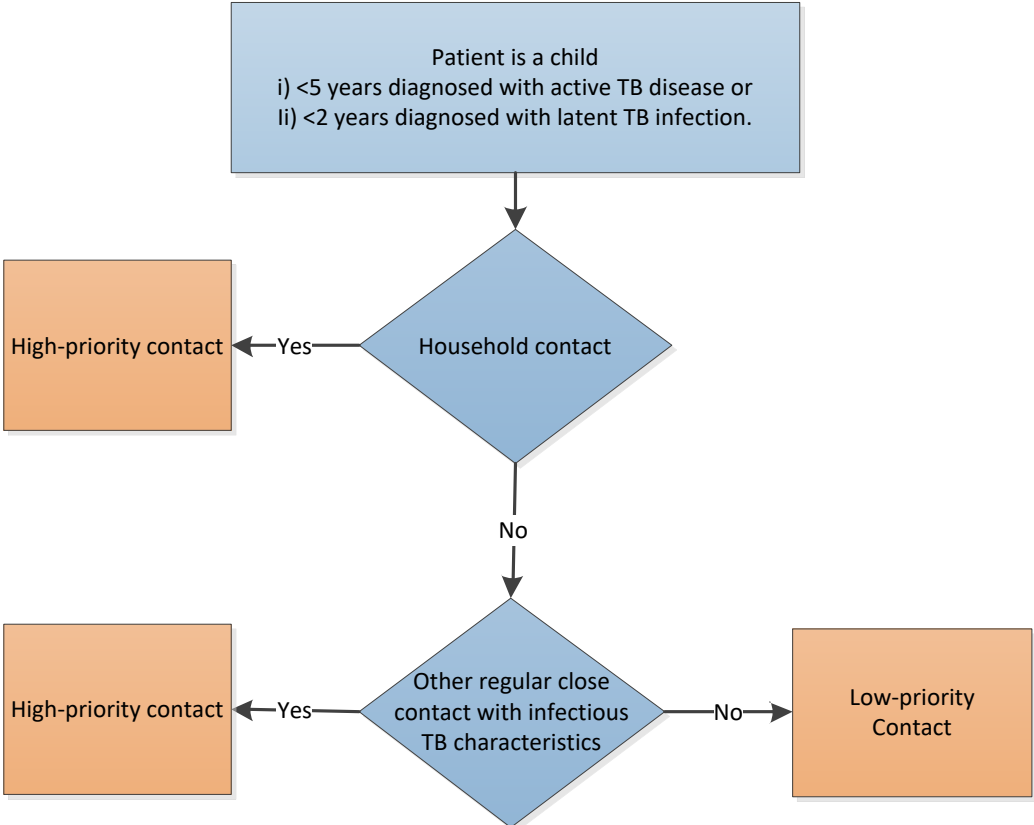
Patient is a child
i) <5 years diagnosed with active TB disease or
Ii) <2 years diagnosed with latent TB infection.

Household contact

Yes

High-priority contact

No

Other regular close contact with infectious TB characteristics

Yes

High-priority contact

No

Low-priority Contact